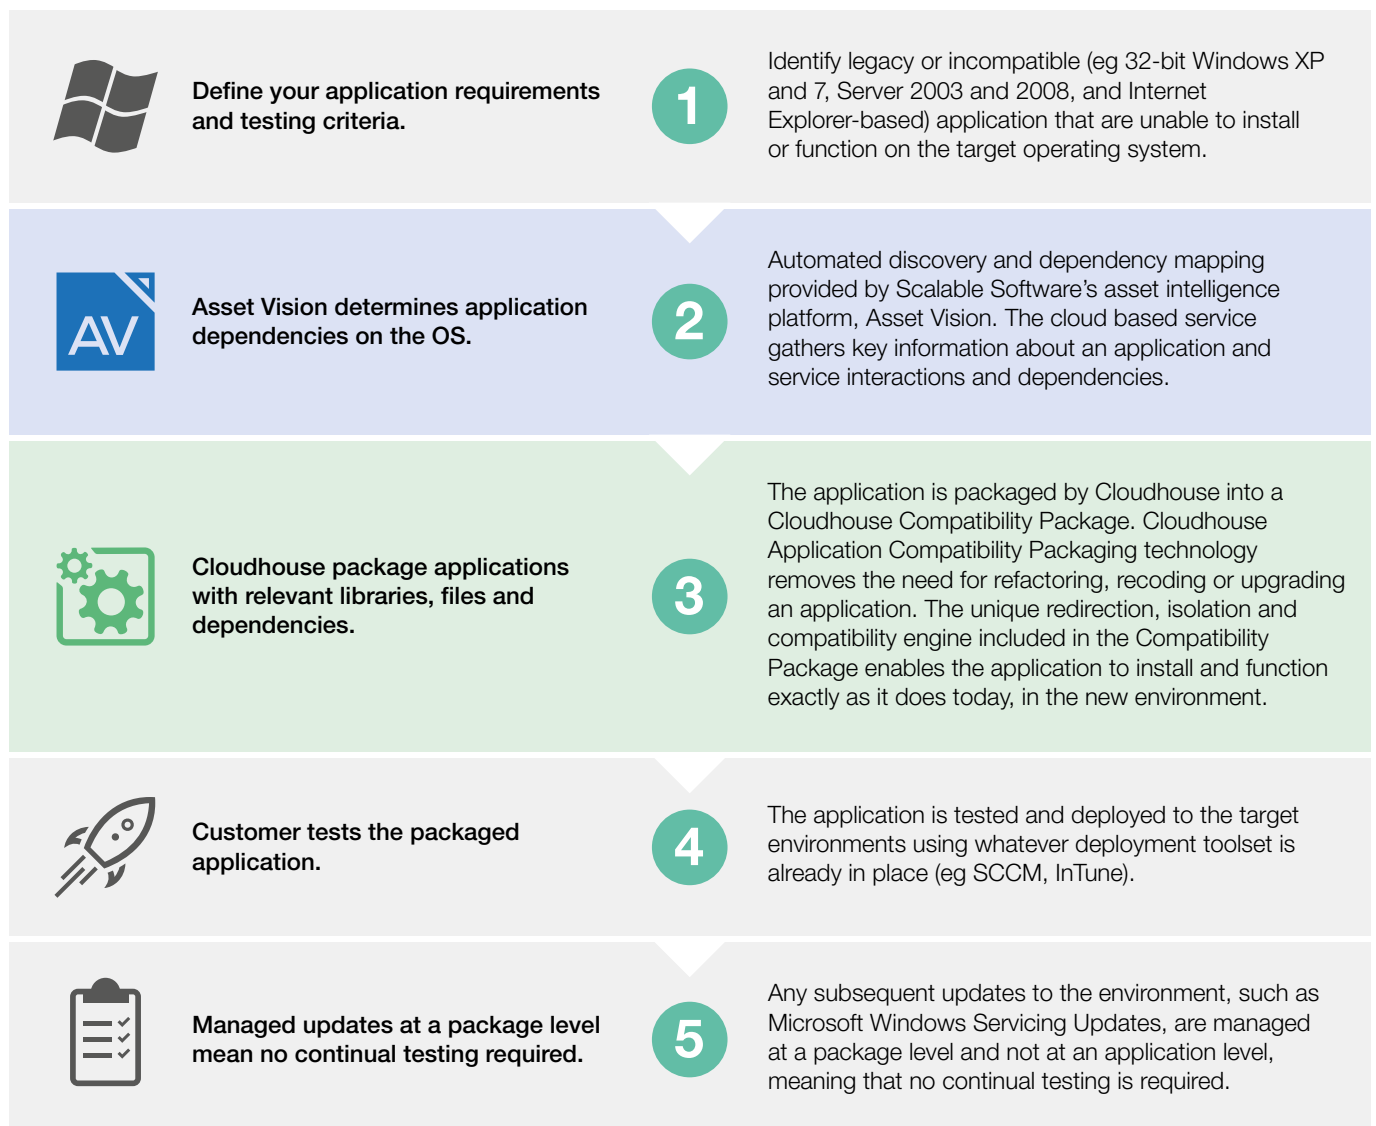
Define your application requirements and testing criteria.

1

Identify legacy or incompatible (eg 32-bit Windows XP and 7, Server 2003 and 2008, and Internet Explorer-based) application that are unable to install or function on the target operating system.

AV

Asset Vision determines application dependencies on the OS.

2

Automated discovery and dependency mapping provided by Scalable Software's asset intelligence platform, Asset Vision. The cloud based service gathers key information about an application and service interactions and dependencies.

Cloudhouse package applications with relevant libraries, files and dependencies.

3

The application is packaged by Cloudhouse into a Cloudhouse Compatibility Package. Cloudhouse Application Compatibility Packaging technology removes the need for refactoring, recoding or upgrading an application. The unique redirection, isolation and compatibility engine included in the Compatibility Package enables the application to install and function exactly as it does today, in the new environment.

Customer tests the packaged application.

4

The application is tested and deployed to the target environments using whatever deployment toolset is already in place (eg SCCM, InTune).

Managed updates at a package level mean no continual testing required.

5

Any subsequent updates to the environment, such as Microsoft Windows Servicing Updates, are managed at a package level and not at an application level, meaning that no continual testing is required.